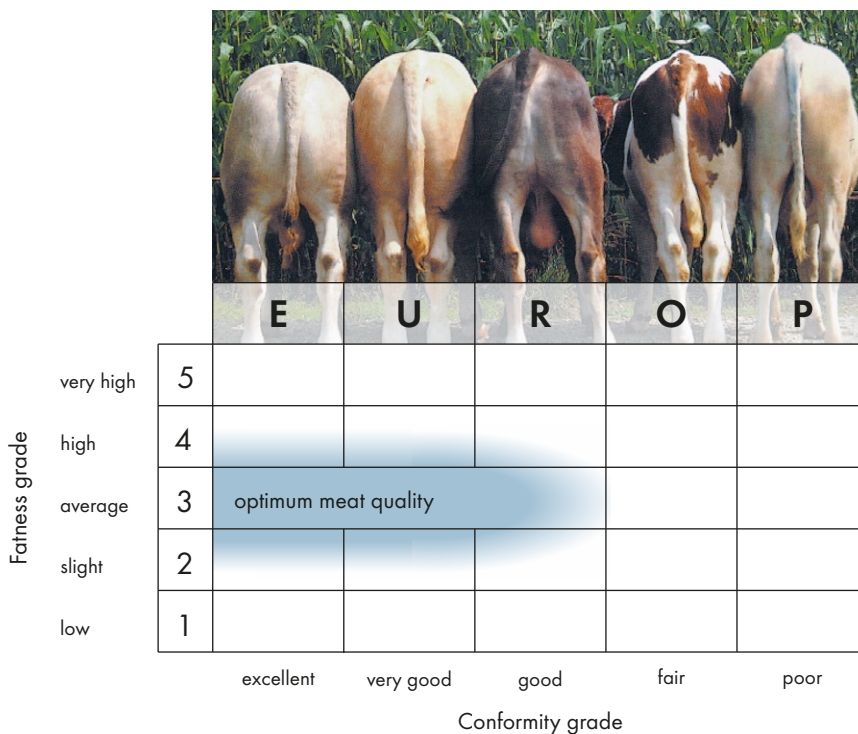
| | | E | U | R | O | P |
|---|---|---|---|---|---|---|
| very high | 5 | | | | | |
| high | 4 | | | | | |
| average | 3 | optimum meat quality | | | | |
| slight | 2 | | | | | |
| low | 1 | | | | | |
| | | excellent | very good | good | fair | poor |

Fatness grade

Conformity grade